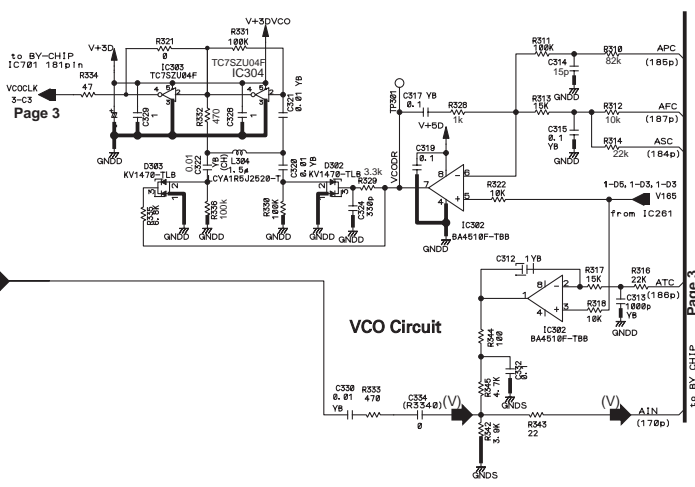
to BY-CHIP IC701 181pin
V+3D
R321 0
R331 100K
V+3DVCO
TC7SZU04F IC304
IC303 TC7SZU04F
R334 47
VCOCLK 3-C3
Page 3
C329 1
R332 470
C328 1
C321 0.01 YB
GNDD
D303 KV1470-TLB
0.01 C322 YB
L304 (CH) 1.5μ CYA1R5J2520-T
C320 0.01 YB
D302 KV1470-TLB
R329
3.3k
VCODR
R335 6.8K
R336 100k
R330 100K
C324 330p
GNDD
GNDD
GNDD
GNDD
TP301
C317 YB 0.1
R328 1k
V+5D
C319 0.1
7 6 4 5
IC302 BA4510F-TBB
GNDD
R311 100K
C314 15p
GNDD
R310 82k
APC (185p)
R313 15K
R312 10k
AFC (187p)
C315 0.1 YB
GNDD
R314 22k
ASC (184p)
R322 10K
1-D5, 1-D3, 1-03
V165
from IC261
C312 1 YB
R317 15K
R316 22K
ATC (186p)
C313 1000p YB
GNDD
R318 10K
IC302 BA4510F-TBB
8 2 1 3 4
VCO Circuit
R344 100
R345 4.7K
C332 0.1
GNDS
C330 0.01 YB
R333 470
C334 (R3340)
0
(V)
(V)
R342 3.9K
R343 22
AIN (170p)
GNDS
Page 3
to BY-CHIP